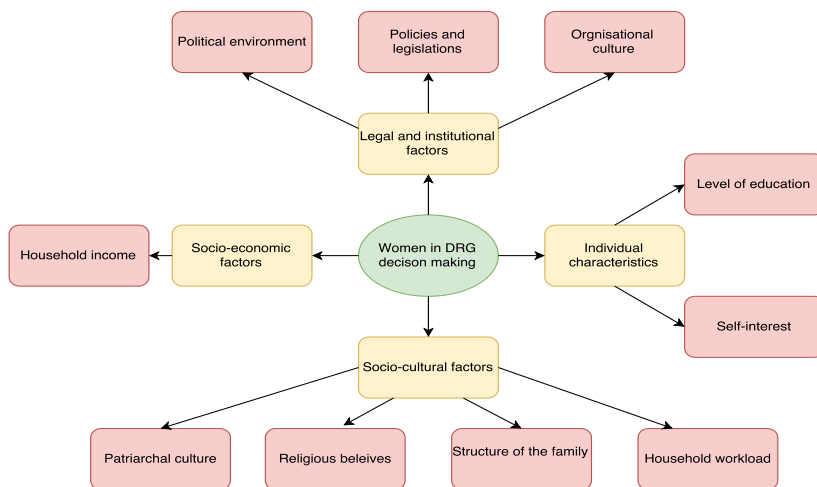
Political environment

Policies and legislations

Orgnisational culture

Legal and institutional factors

Level of education

Household income

Socio-economic factors

Women in DRG decison making

Individual characteristics

Self-interest

Socio-cultural factors

Patriarchal culture

Religious beleives

Structure of the family

Household workload